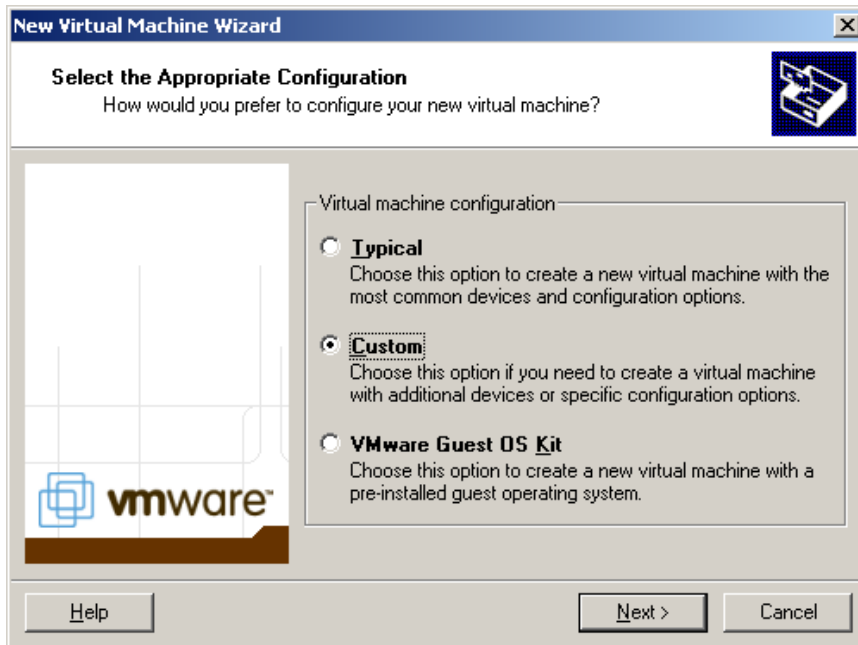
New Virtual Machine Wizard

Select the Appropriate Configuration
How would you prefer to configure your new virtual machine?

vmware

Virtual machine configuration

Typical
Choose this option to create a new virtual machine with the most common devices and configuration options.

Custom
Choose this option if you need to create a virtual machine with additional devices or specific configuration options.

VMware Guest OS Kit
Choose this option to create a new virtual machine with a pre-installed guest operating system.

Help

Next >

Cancel